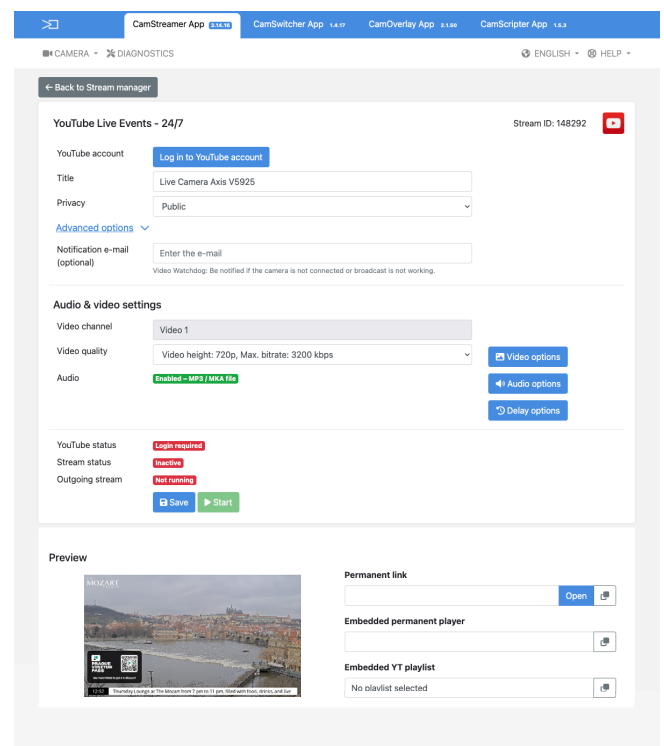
CamStreamer App 3.14.16 CamSwitcher App 1.4.17 CamOverlay App 2.1.50 CamScripter App 1.5.3

CAMERA DIAGNOSTICS ENGLISH HELP

← Back to Stream manager

YouTube Live Events - 24/7

Stream ID: 148292

YouTube account
Log in to YouTube account

Title
Live Camera Axis V5925

Privacy
Public

Advanced options

Notification e-mail (optional)
Enter the e-mail
Video Watchdog: Be notified if the camera is not connected or broadcast is not working.

Audio & video settings

Video channel
Video 1

Video quality
Video height: 720p, Max. bitrate: 3200 kbps

Video options

Audio
Enabled – MP3 / MKA file

Audio options

Delay options

YouTube status
Login required

Stream status
Inactive

Outgoing stream
Not running

Save Start

Preview

MOZART

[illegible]

12:52 Thursday Lounge at The Mozart from 7 pm to 11 pm, filled with food, drinks, and live

Permanent link

Open

Embedded permanent player

Embedded YT playlist

No playlist selected